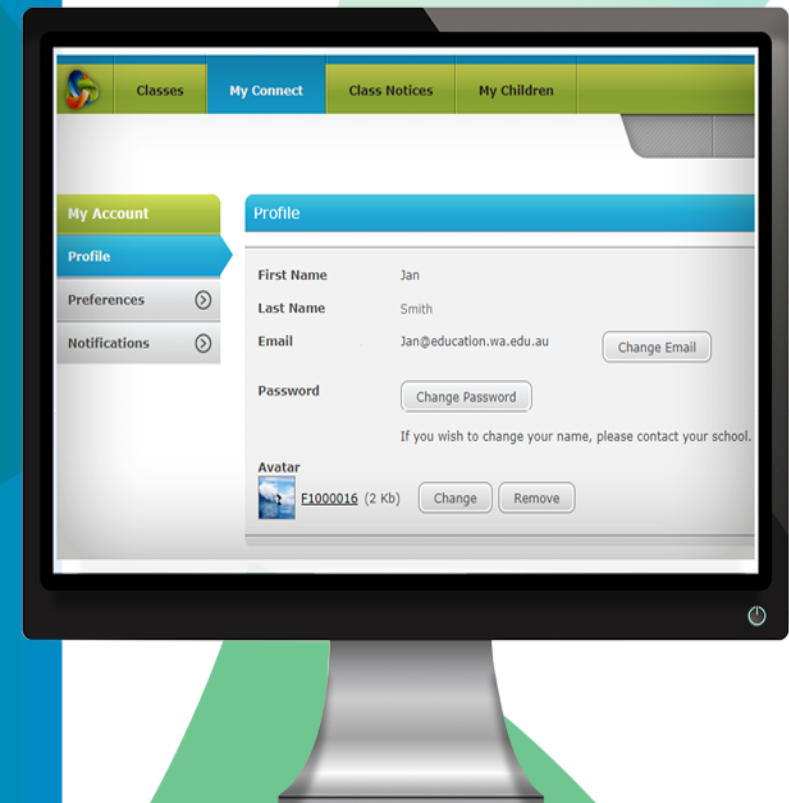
Classes
My Connect
Class Notices
My Children

My Account
Profile
Preferences
Notifications

Profile

First Name Jan
Last Name Smith
Email Jan@education.wa.edu.au Change Email
Password Change Password
If you wish to change your name, please contact your school.
Avatar
F1000016 (2 Kb) Change Remove